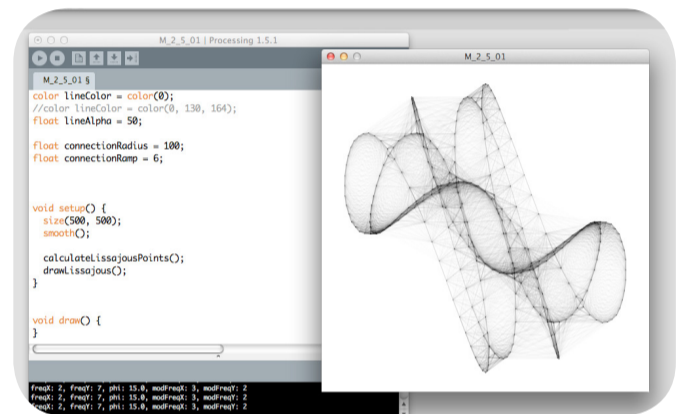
M_2_5_01 | Processing 1.5.1

M_2_5_01 §

color lineColor = color(0);
//color lineColor = color(0, 130, 164);
float lineAlpha = 50;

float connectionRadius = 100;
float connectionRamp = 6;

void setup() {
  size(500, 500);
  smooth();

  calculateLissajousPoints();
  drawLissajous();
}

void draw() {
}

freqX: 2, freqY: 7, phi: 15.0, modFreqX: 3, modFreqY: 2
freqX: 2, freqY: 7, phi: 15.0, modFreqX: 3, modFreqY: 2
freqX: 2, freqY: 7, phi: 15.0, modFreqX: 3, modFreqY: 2

M_2_5_01